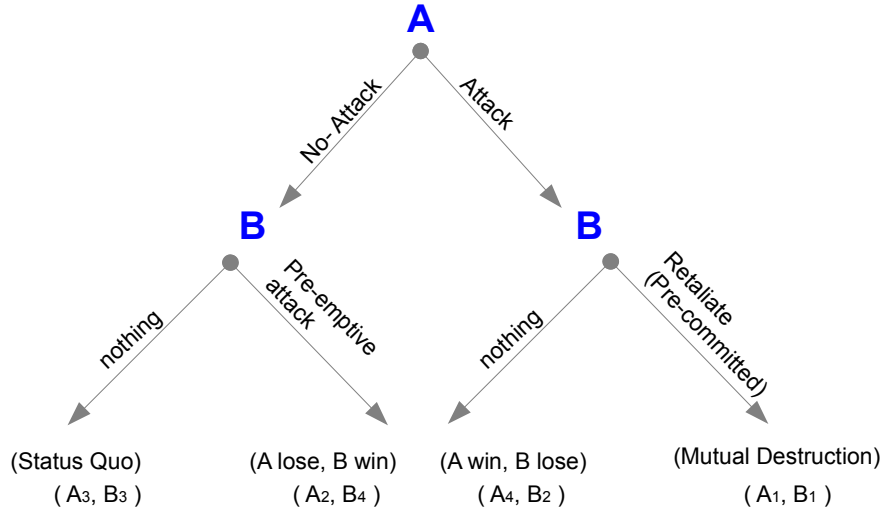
A

No- Attack

Attack

B

B

nothing

Pre-emptive attack

nothing

Retaliate (Pre-committed)

(Status Quo)
( $A_3$, $B_3$ )

(A lose, B win)
( $A_2$, $B_4$ )

(A win, B lose)
( $A_4$, $B_2$ )

(Mutual Destruction)
( $A_1$, $B_1$ )